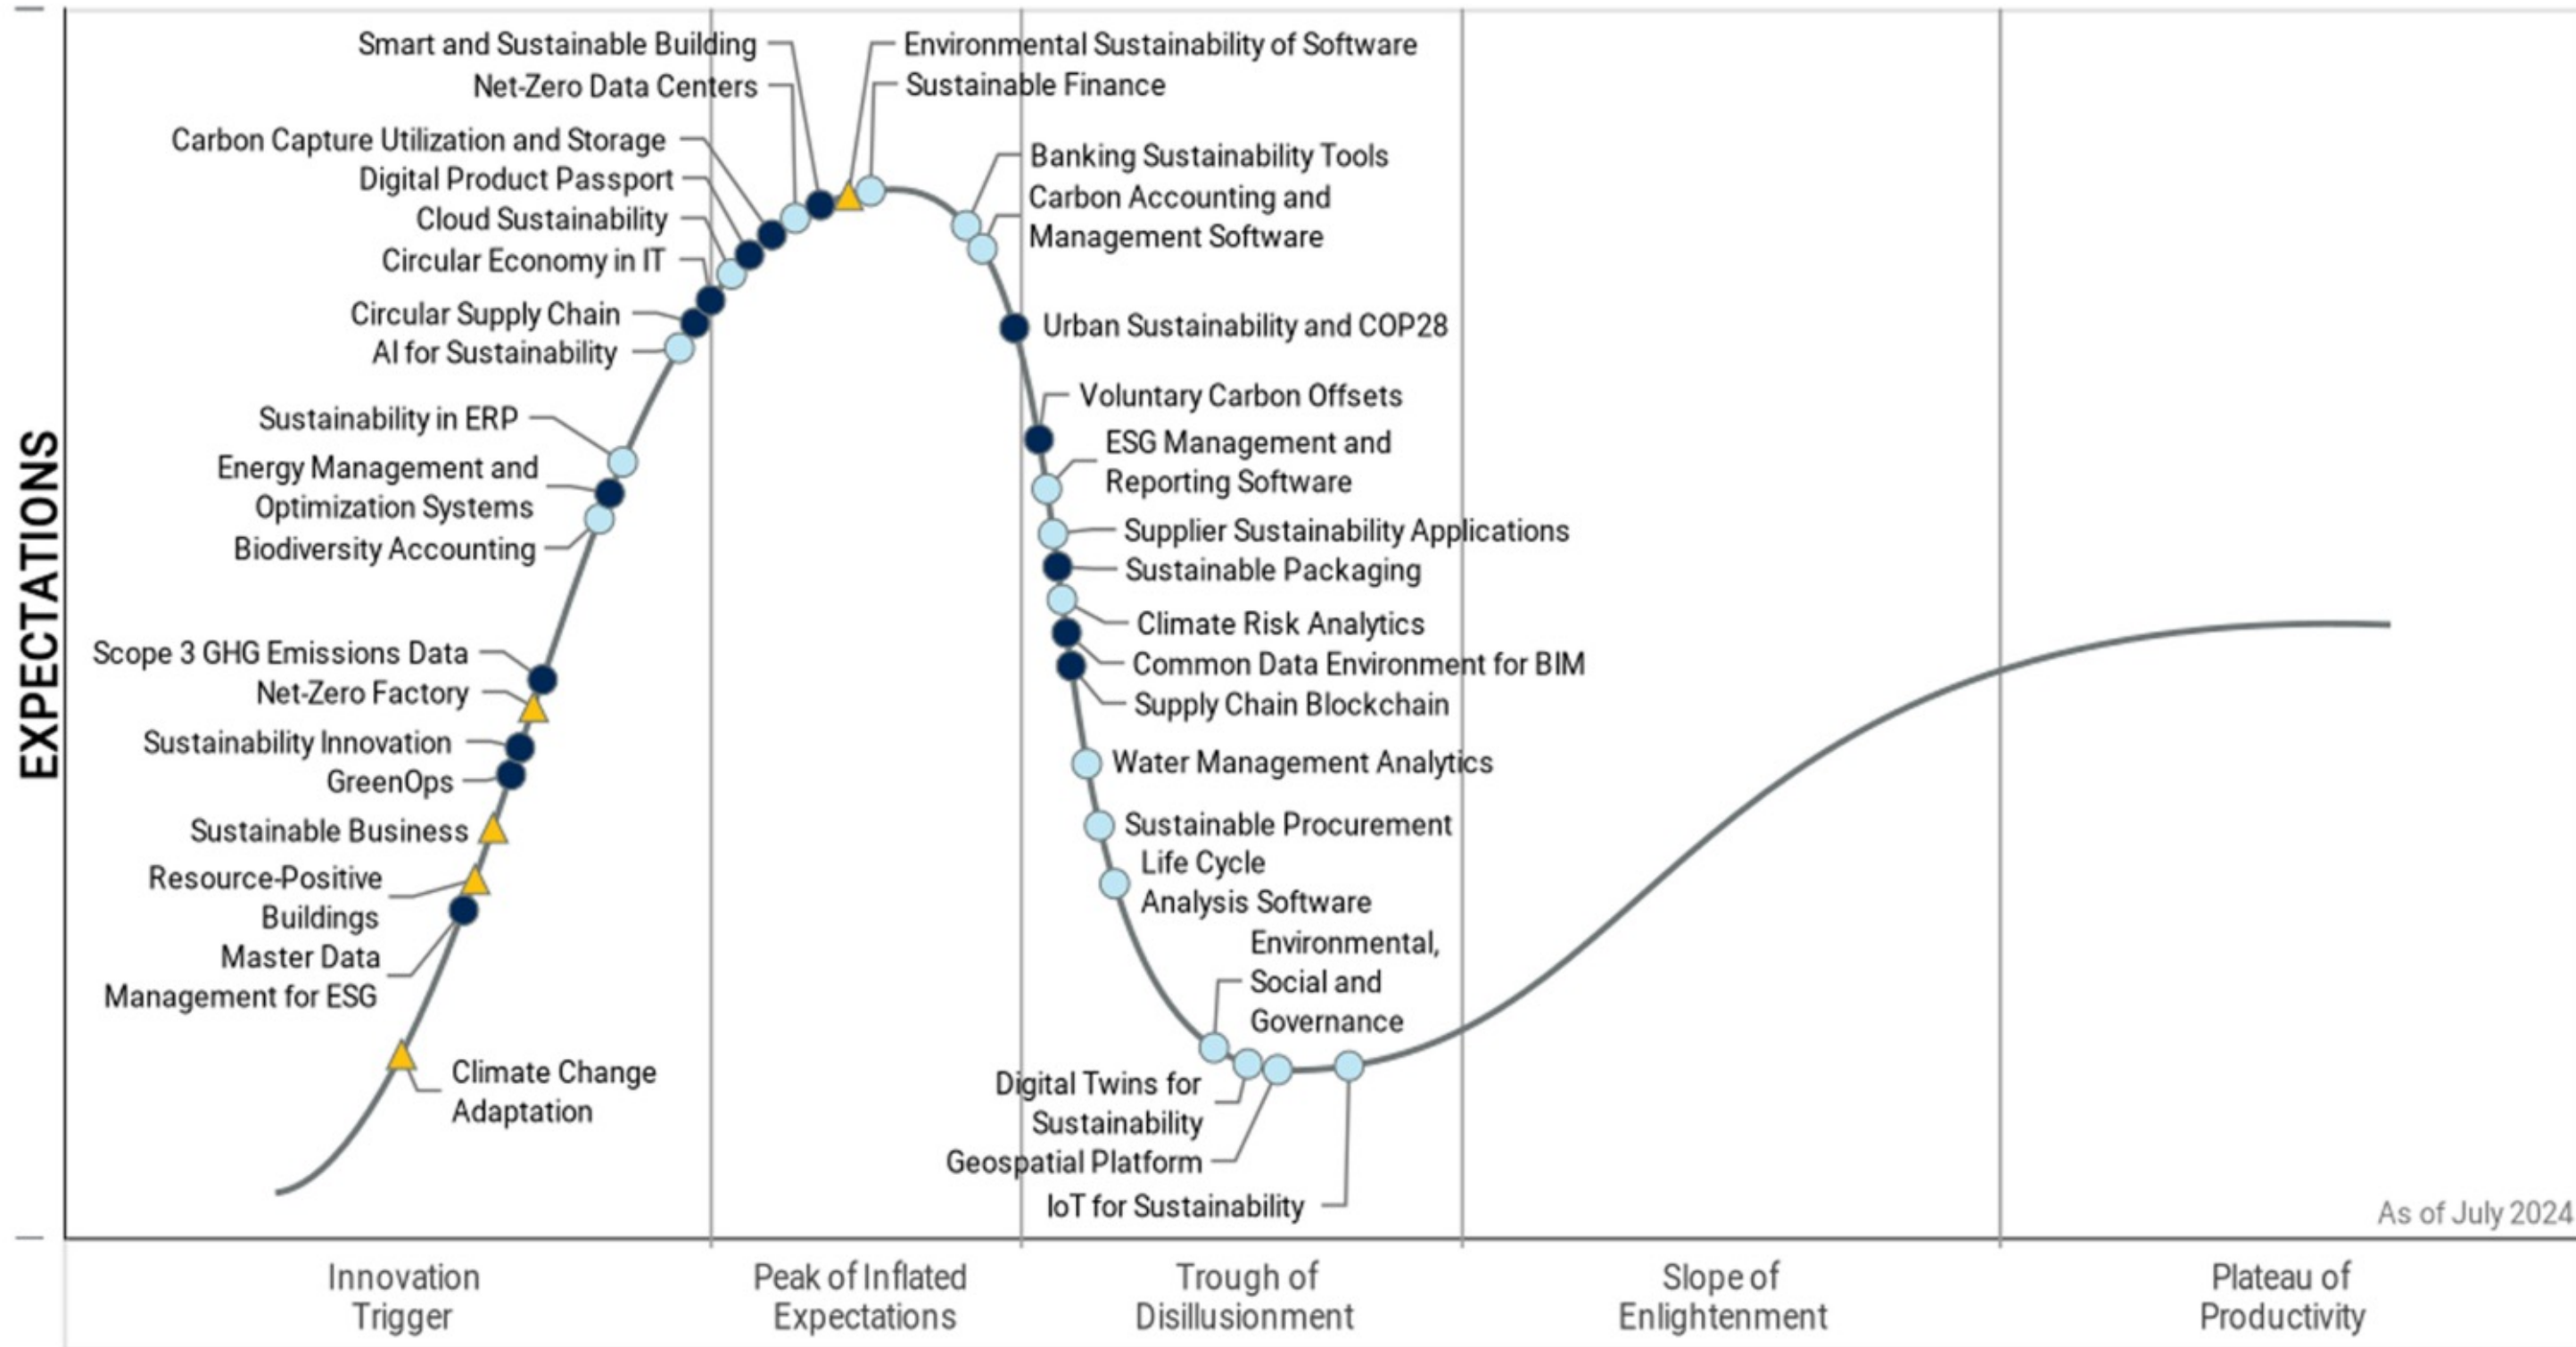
EXPECTATIONS

Smart and Sustainable Building
Net-Zero Data Centers
Carbon Capture Utilization and Storage
Digital Product Passport
Cloud Sustainability
Circular Economy in IT
Circular Supply Chain
AI for Sustainability
Sustainability in ERP
Energy Management and Optimization Systems
Biodiversity Accounting
Scope 3 GHG Emissions Data
Net-Zero Factory
Sustainability Innovation
GreenOps
Sustainable Business
Resource-Positive Buildings
Master Data Management for ESG
Climate Change Adaptation

Environmental Sustainability of Software
Sustainable Finance
Banking Sustainability Tools
Carbon Accounting and Management Software
Urban Sustainability and COP28
Voluntary Carbon Offsets
ESG Management and Reporting Software
Supplier Sustainability Applications
Sustainable Packaging
Climate Risk Analytics
Common Data Environment for BIM
Supply Chain Blockchain
Water Management Analytics
Sustainable Procurement
Life Cycle Analysis Software
Environmental, Social and Governance
Digital Twins for Sustainability
Geospatial Platform
IoT for Sustainability

As of July 2024

Innovation Trigger
Peak of Inflated Expectations
Trough of Disillusionment
Slope of Enlightenment
Plateau of Productivity